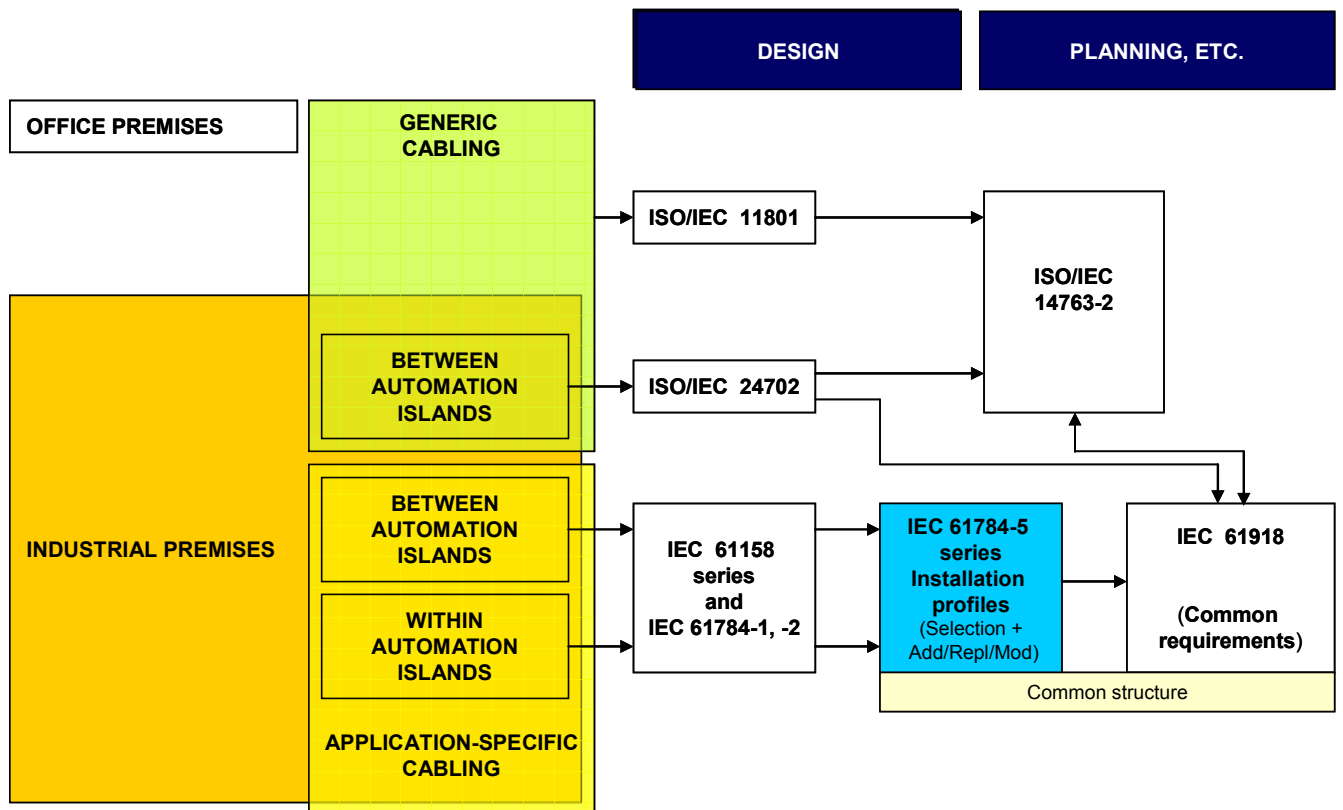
DESIGN

PLANNING, ETC.

OFFICE PREMISES

GENERIC CABLING

ISO/IEC 11801

ISO/IEC 14763-2

BETWEEN AUTOMATION ISLANDS

ISO/IEC 24702

INDUSTRIAL PREMISES

BETWEEN AUTOMATION ISLANDS

WITHIN AUTOMATION ISLANDS

IEC 61158 series and IEC 61784-1, -2

IEC 61784-5 series Installation profiles (Selection + Add/Repl/Mod)

IEC 61918

(Common requirements)

Common structure

APPLICATION-SPECIFIC CABLING